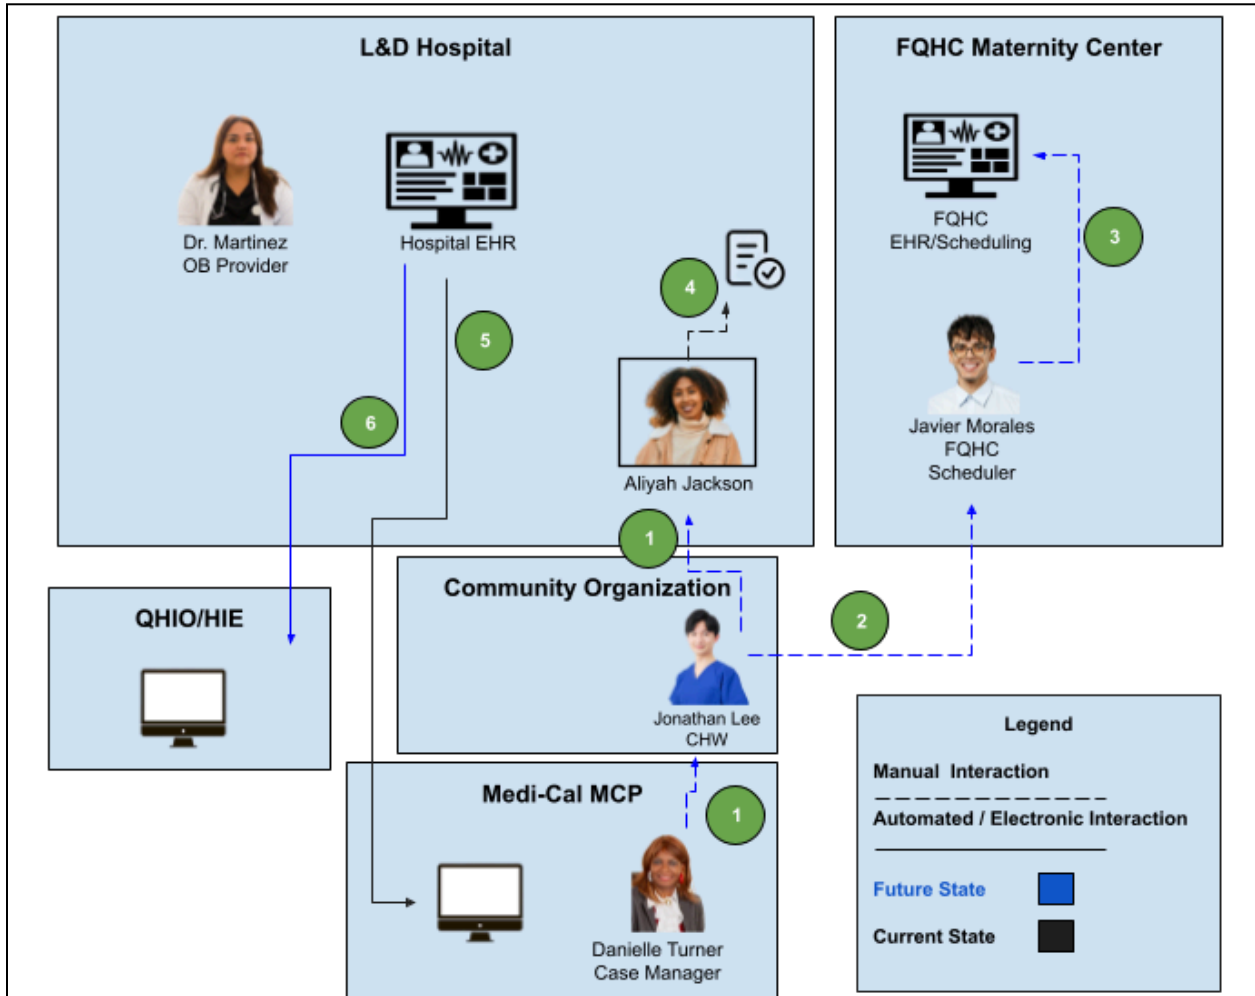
L&D Hospital

Dr. Martinez
OB Provider

Hospital EHR

4

5

6

Aliyah Jackson

FQHC Maternity Center

FQHC
EHR/Scheduling

3

Javier Morales
FQHC
Scheduler

1

Community Organization

Jonathan Lee
CHW

2

QHIO/HIE

Medi-Cal MCP

1

Danielle Turner
Case Manager

Legend

Manual Interaction

Automated / Electronic Interaction

Future State

Current State